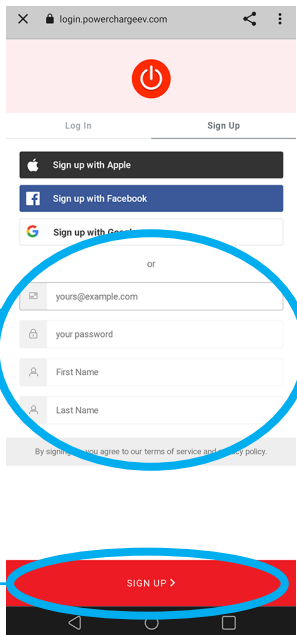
login.powerchargeev.com

Log In

Sign Up

Sign up with Apple

Sign up with Facebook

Sign up with Goo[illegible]

or

yours@example.com

your password

First Name

Last Name

By signing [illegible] you agree to our terms of service and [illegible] policy.

SIGN UP >